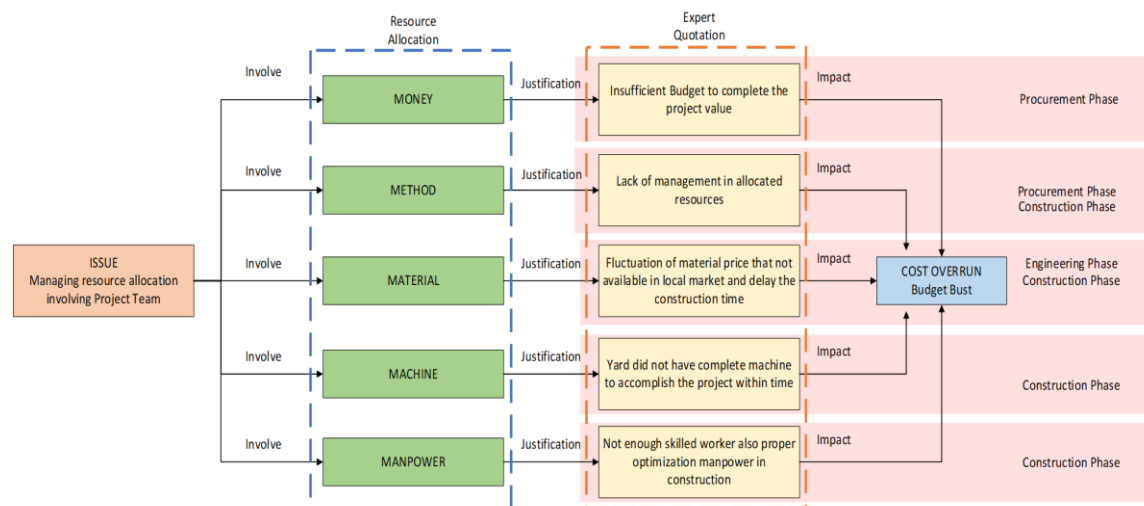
Resource Allocation

Expert Quotation

ISSUE
Managing resource allocation involving Project Team

Involve

MONEY

Justification

Insufficient Budget to complete the project value

Impact

Procurement Phase

Involve

METHOD

Justification

Lack of management in allocated resources

Impact

Procurement Phase
Construction Phase

Involve

MATERIAL

Justification

Fluctuation of material price that not available in local market and delay the construction time

Impact

COST OVERRUN
Budget Bust

Engineering Phase
Construction Phase

Involve

MACHINE

Justification

Yard did not have complete machine to accomplish the project within time

Impact

Construction Phase

Involve

MANPOWER

Justification

Not enough skilled worker also proper optimization manpower in construction

Impact

Construction Phase